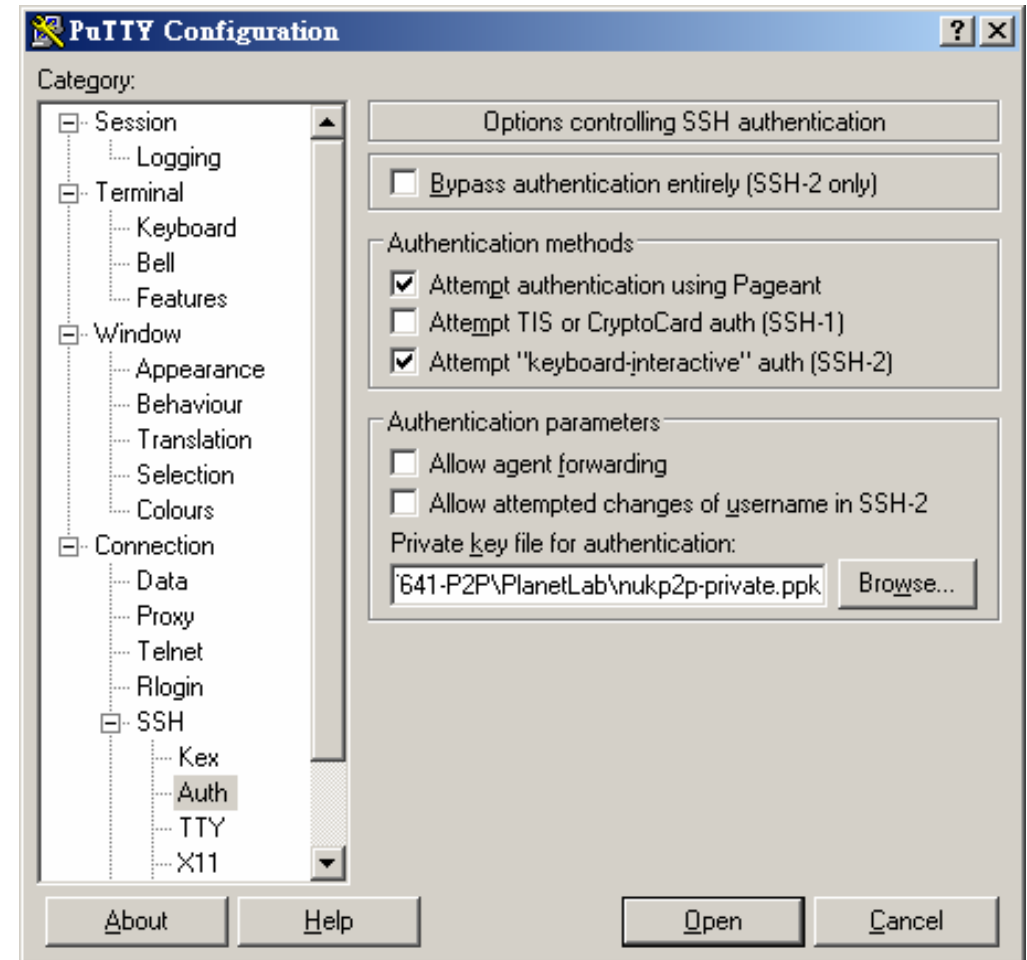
PuTTY Configuration

?

Category:

Session
Logging
Terminal
Keyboard
Bell
Features
Window
Appearance
Behaviour
Translation
Selection
Colours
Connection
Data
Proxy
Telnet
Rlogin
SSH
Kex
Auth
TTY
X11

Options controlling SSH authentication

Bypass authentication entirely (SSH-2 only)

Authentication methods

Attempt authentication using Pageant

Attempt TIS or CryptoCard auth (SSH-1)

Attempt "keyboard-interactive" auth (SSH-2)

Authentication parameters

Allow agent forwarding

Allow attempted changes of username in SSH-2

Private key file for authentication:

641-P2P\PlanetLab\nukp2p-private.ppk

Browse...

About

Help

Open

Cancel